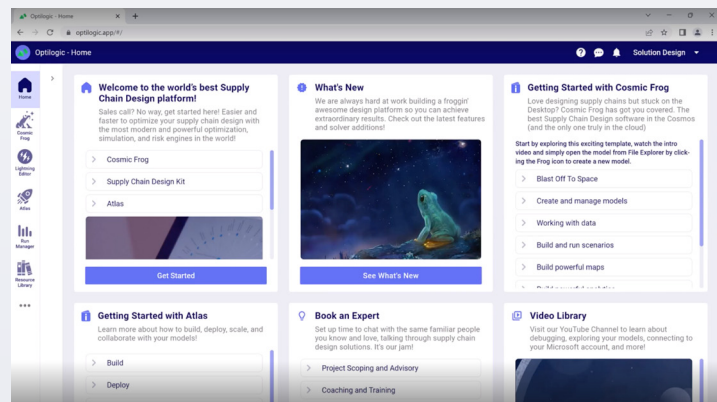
Optilogic - Home
optilogic.app/#/

Optilogic - Home
Solution Design

Home
Cosmic Frog
Lightning Editor
Atlas
Run Manager
Resource Library

Welcome to the world's best Supply Chain Design platform!
Sales call? No way, get started here! Easier and faster to optimize your supply chain design with the most modern and powerful optimization, simulation, and risk engines in the world!

Cosmic Frog
Supply Chain Design Kit
Atlas

Get Started

What's New
We are always hard at work building a froggin' awesome design platform so you can achieve extraordinary results. Check out the latest features and solver additions!

See What's New

Getting Started with Cosmic Frog
Love designing supply chains but stuck on the Desktop? Cosmic Frog has got you covered. The best Supply Chain Design software in the Cosmos (and the only one truly in the cloud)

Start by exploring this exciting template, watch the intro video and simply open the model from File Explorer by clicking the Frog icon to create a new model.

Blast Off To Space
Create and manage models
Working with data
Build and run scenarios
Build powerful maps
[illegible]

Getting Started with Atlas
Learn more about how to build, deploy, scale, and collaborate with your models!

Build
Deploy

Book an Expert
Set up time to chat with the same familiar people you know and love, talking through supply chain design solutions. It's our jam!

Project Scoping and Advisory
Coaching and Training

Video Library
Visit our YouTube Channel to learn about debugging, exploring your models, connecting to your Microsoft account, and more!